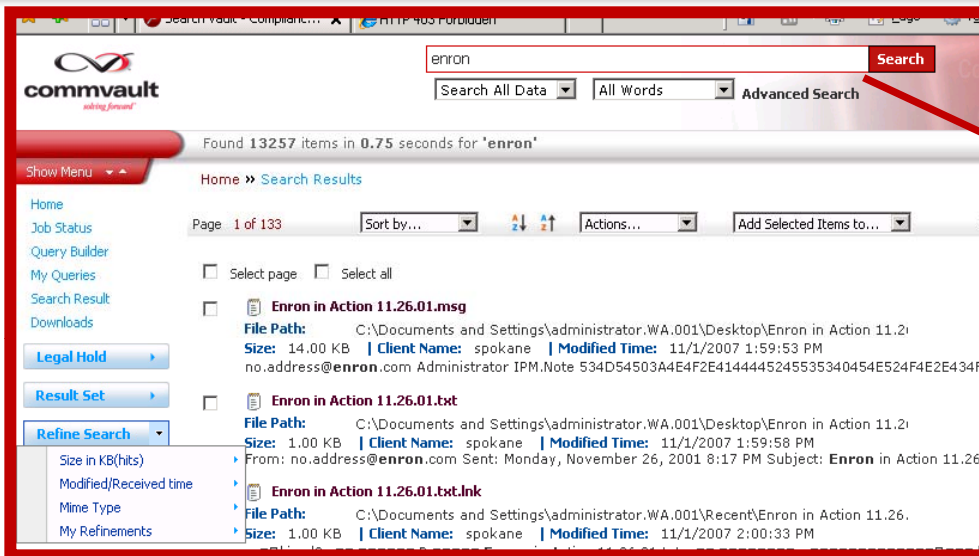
Search Vault - Compliant... HTTP 403 Forbidden

commvault
solving forward

enron
Search
Search All Data
All Words
Advanced Search

Found 13257 items in 0.75 seconds for 'enron'

Show Menu

Home
Job Status
Query Builder
My Queries
Search Result
Downloads

Legal Hold
Result Set
Refine Search

Size in KB(hits)
Modified/Received time
Mime Type
My Refinements

Home » Search Results

Page 1 of 133
Sort by...
Actions...
Add Selected Items to...

Select page
Select all

Enron in Action 11.26.01.msg
File Path: C:\Documents and Settings\administrator.WA.001\Desktop\Enron in Action 11.2
Size: 14.00 KB | Client Name: spokane | Modified Time: 11/1/2007 1:59:53 PM
no.address@enron.com Administrator IPM.Note 534D54503A4E4F2E414444524553534054E524F4E2E434F

Enron in Action 11.26.01.txt
File Path: C:\Documents and Settings\administrator.WA.001\Desktop\Enron in Action 11.2
Size: 1.00 KB | Client Name: spokane | Modified Time: 11/1/2007 1:59:58 PM
From: no.address@enron.com Sent: Monday, November 26, 2001 8:17 PM Subject: Enron in Action 11.26

Enron in Action 11.26.01.txt.lnk
File Path: C:\Documents and Settings\administrator.WA.001\Recent\Enron in Action 11.26.
Size: 1.00 KB | Client Name: spokane | Modified Time: 11/1/2007 2:00:33 PM
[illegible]